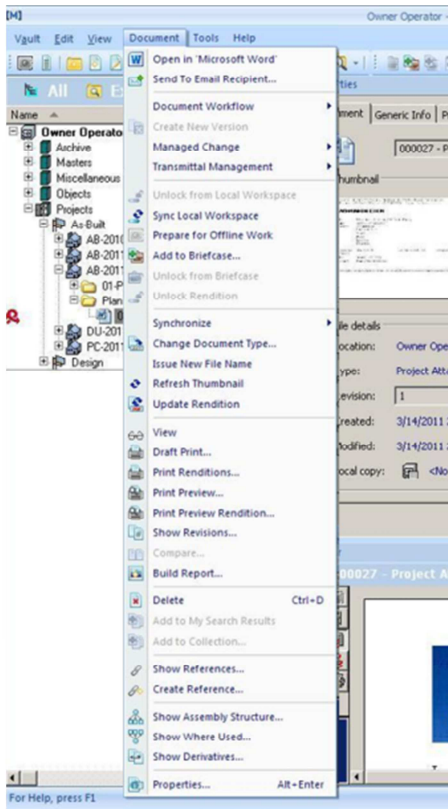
[M]

Owner Operator

Vault Edit View Document Tools Help

All

Name

Owner Operator
Archive
Masters
Miscellaneous
Objects
Projects
As-Built
AB-201
AB-201
AB-201
01-P
Plan
DU-201
PC-201
Design

Open in 'Microsoft Word'
Send To Email Recipient...
Document Workflow
Create New Version
Managed Change
Transmittal Management
Unlock from Local Workspace
Sync Local Workspace
Prepare for Offline Work
Add to Briefcase...
Unlock from Briefcase
Unlock Rendition
Synchronize
Change Document Type...
Issue New File Name
Refresh Thumbnail
Update Rendition
View
Draft Print...
Print Renditions...
Print Preview...
Print Preview Rendition...
Show Revisions...
Compare...
Build Report...
Delete Ctrl+D
Add to My Search Results
Add to Collection...
Show References...
Create Reference...
Show Assembly Structure...
Show Where Used...
Show Derivatives...
Properties... Alt+Enter

ties
ment Generic Info
000027 - P
humbnail
ile details
ocation: Owner Ope
ype: Project Att
evision: 1
reated: 3/14/2011
odified: 3/14/2011
ocal copy: <No
00027 - Project A

For Help, press F1